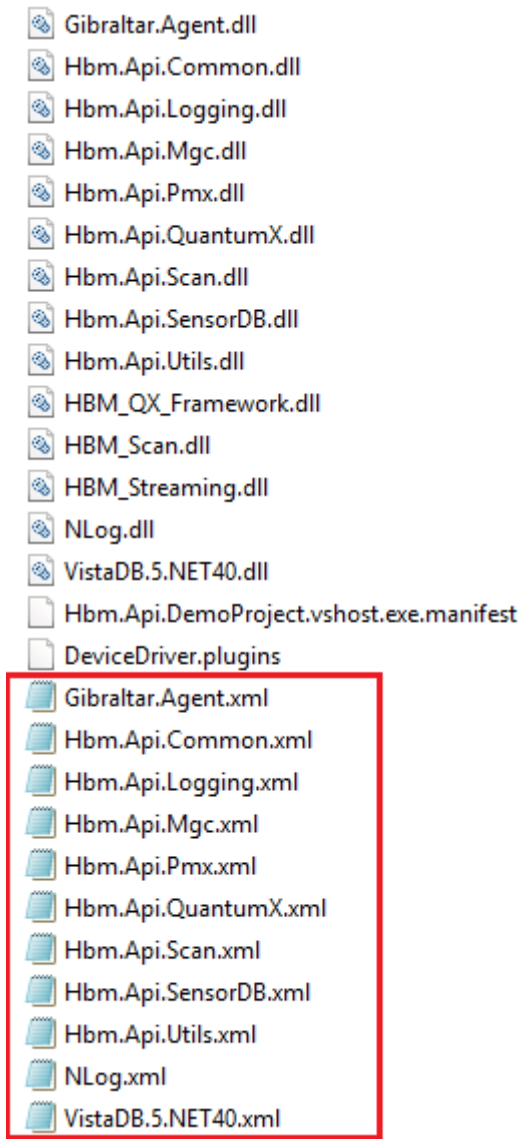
Gibraltar.Agent.dll
Hbm.Api.Common.dll
Hbm.Api.Logging.dll
Hbm.Api.Mgc.dll
Hbm.Api.Pmx.dll
Hbm.Api.QuantumX.dll
Hbm.Api.Scan.dll
Hbm.Api.SensorDB.dll
Hbm.Api.Utils.dll
HBM_QX_Framework.dll
HBM_Scan.dll
HBM_Streaming.dll
NLog.dll
VistaDB.5.NET40.dll
Hbm.Api.DemoProject.vshost.exe.manifest
DeviceDriver.plugins
Gibraltar.Agent.xml
Hbm.Api.Common.xml
Hbm.Api.Logging.xml
Hbm.Api.Mgc.xml
Hbm.Api.Pmx.xml
Hbm.Api.QuantumX.xml
Hbm.Api.Scan.xml
Hbm.Api.SensorDB.xml
Hbm.Api.Utils.xml
NLog.xml
VistaDB.5.NET40.xml